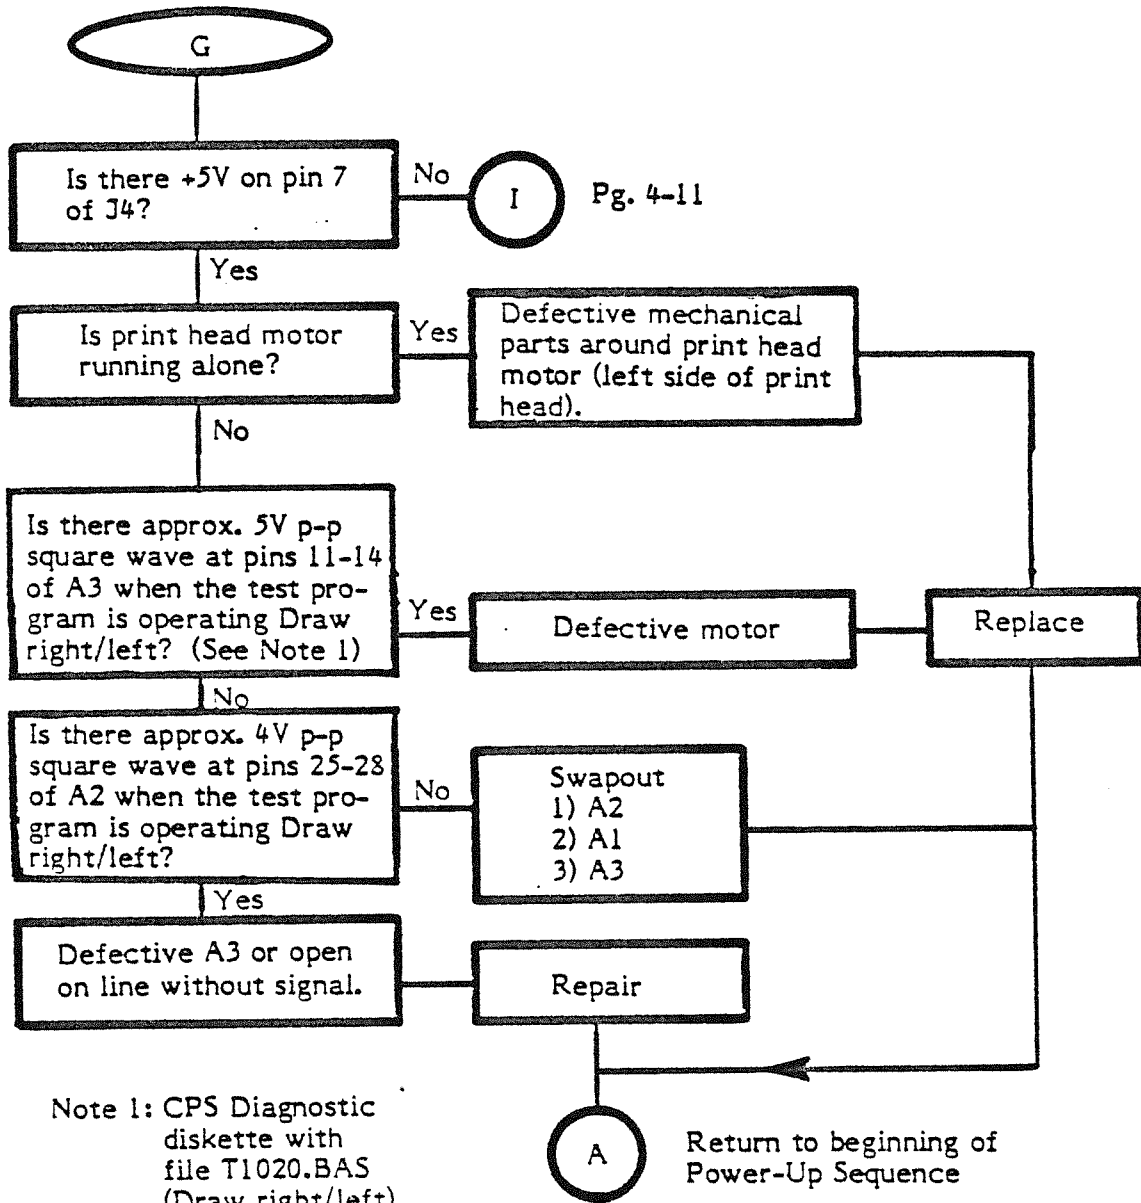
G

Is there +5V on pin 7 of J4?

No

I

Pg. 4-11

Yes

Is print head motor running alone?

Yes

Defective mechanical parts around print head motor (left side of print head).

No

Is there approx. 5V p-p square wave at pins 11-14 of A3 when the test program is operating Draw right/left? (See Note 1)

Yes

Defective motor

Replace

No

Is there approx. 4V p-p square wave at pins 25-28 of A2 when the test program is operating Draw right/left?

No

Swapout
1) A2
2) A1
3) A3

Yes

Defective A3 or open on line without signal.

Repair

Note 1: CPS Diagnostic diskette with file T1020.BAS (Draw right/left)

A

Return to beginning of Power-Up Sequence